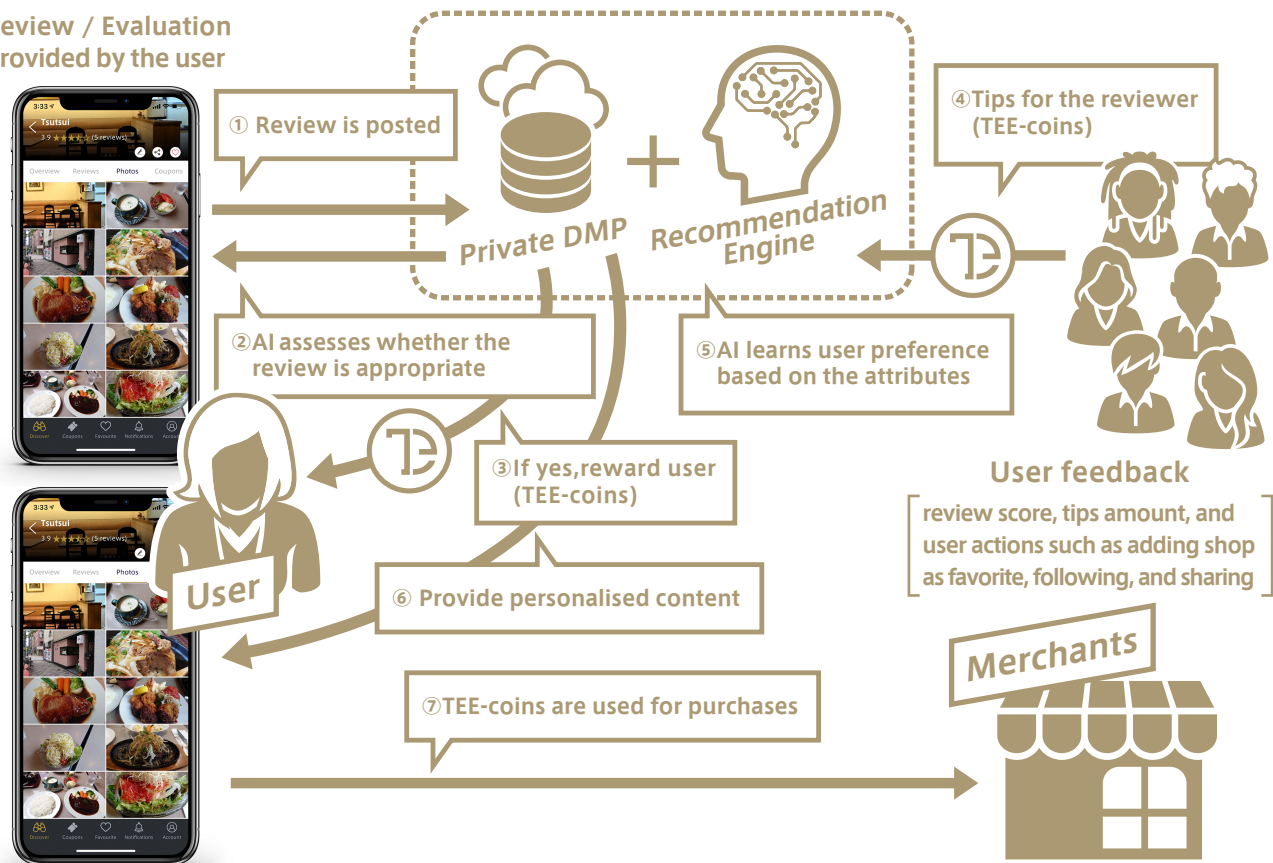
eview / Evaluation
rovided by the user

3:33

Tsutsui

3.9 (5 reviews)

Overview Reviews Photos Coupons

Discover Coupons Favourite Notifications Account

① Review is posted

Private DMP

Recommendation Engine

④Tips for the reviewer (TEE-coins)

②AI assesses whether the review is appropriate

⑤AI learns user preference based on the attributes

③If yes,reward user (TEE-coins)

User

User feedback

review score, tips amount, and user actions such as adding shop as favorite, following, and sharing

Tsutsui

3.9 (5 reviews)

Overview Reviews Photos

⑥ Provide personalised content

Merchants

⑦TEE-coins are used for purchases

Discover Coupons Favourite Notifications Account